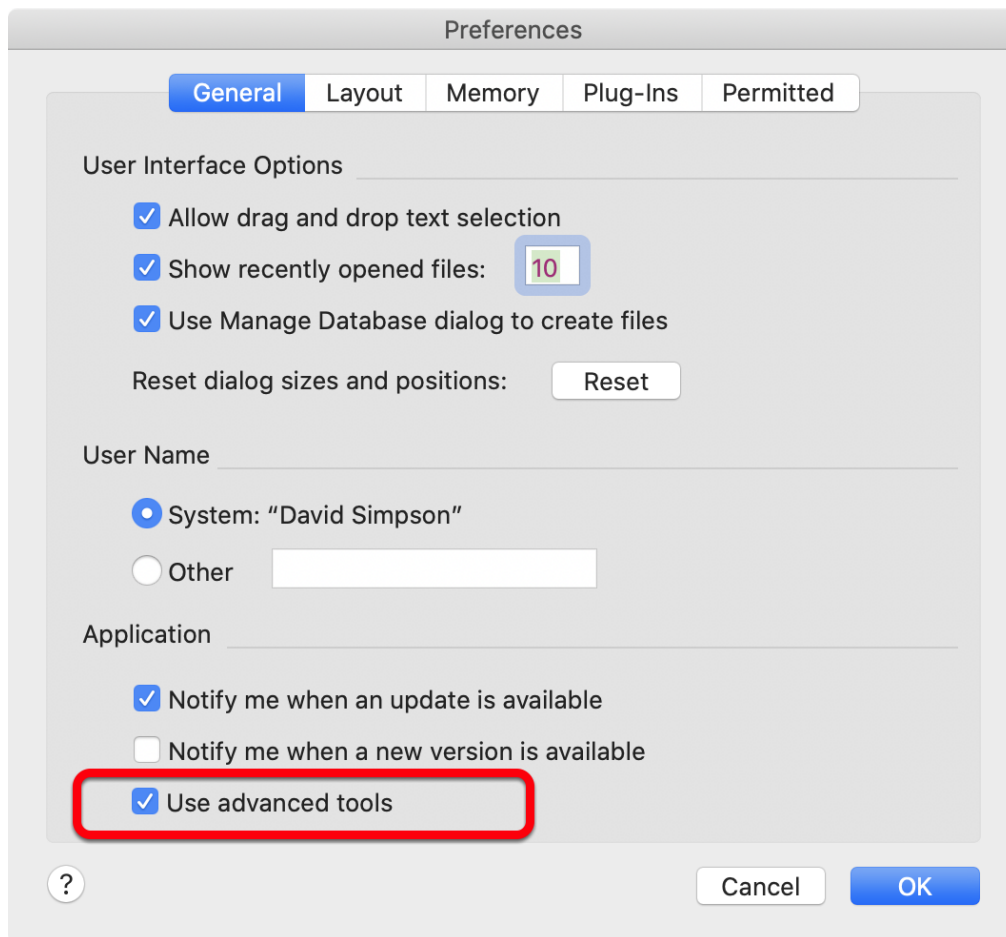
Preferences

General | Layout | Memory | Plug-Ins | Permitted

User Interface Options

Allow drag and drop text selection

Show recently opened files: 10

Use Manage Database dialog to create files

Reset dialog sizes and positions: Reset

User Name

System: “David Simpson”

Other

Application

Notify me when an update is available

Notify me when a new version is available

Use advanced tools

?

Cancel

OK